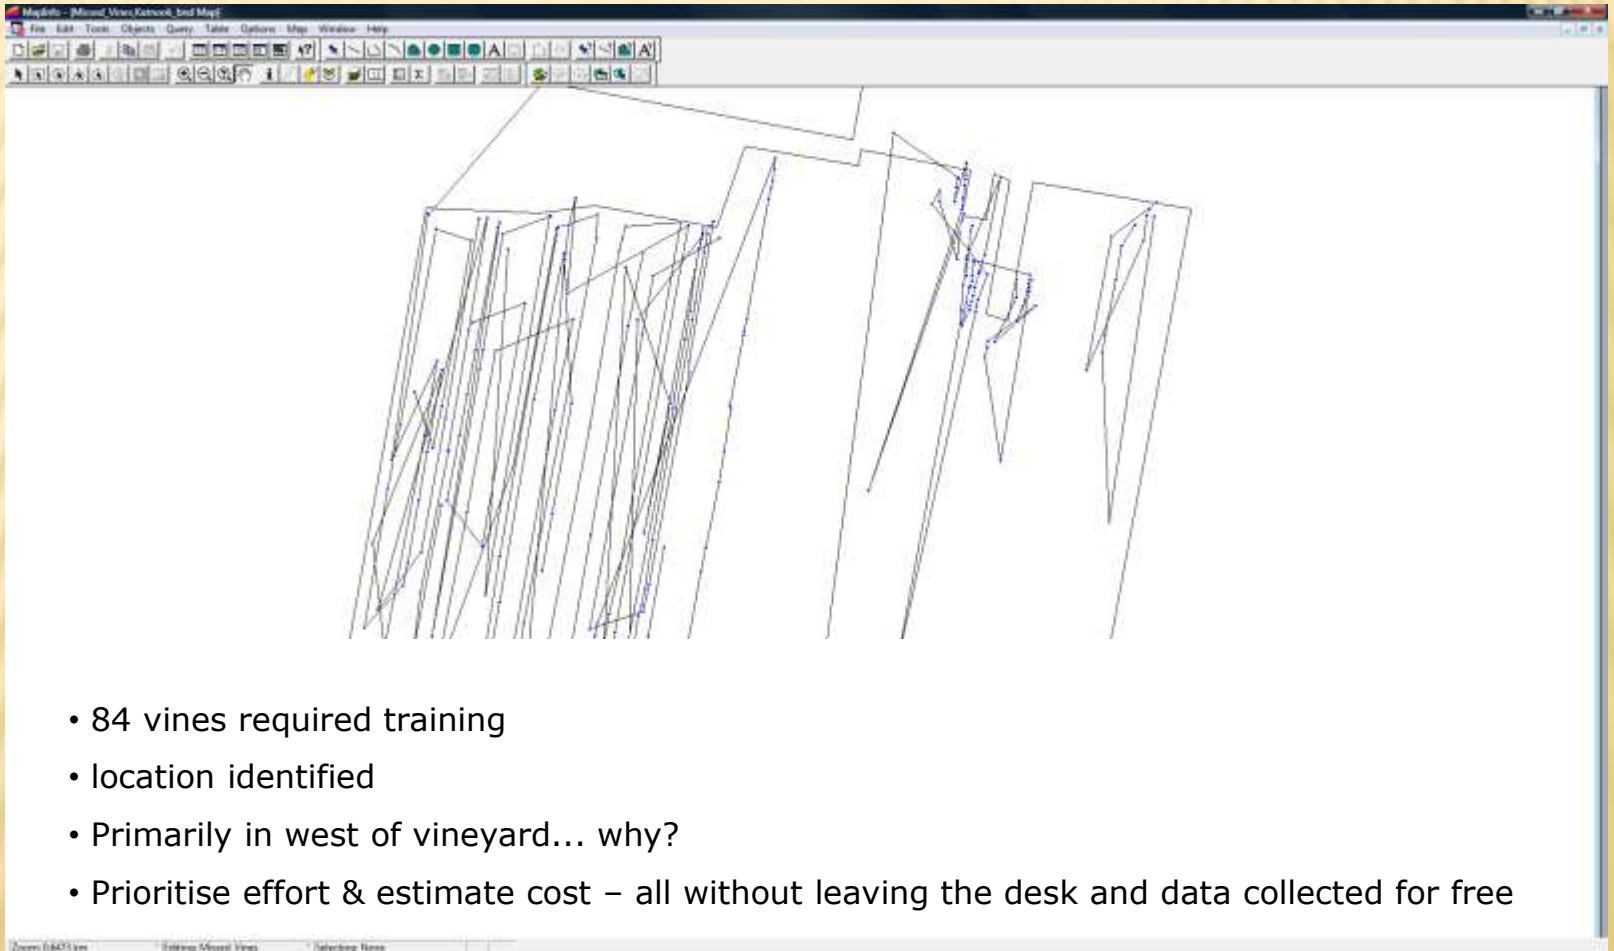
MapInfo - [Missed_Vines,Katnook_bnd Map]

File Edit Tools Objects Query Table Options Map Window Help

• 84 vines required training

• location identified

• Primarily in west of vineyard... why?

• Prioritise effort & estimate cost – all without leaving the desk and data collected for free

Zoom: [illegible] km Editing: Missed_Vines Selecting: None